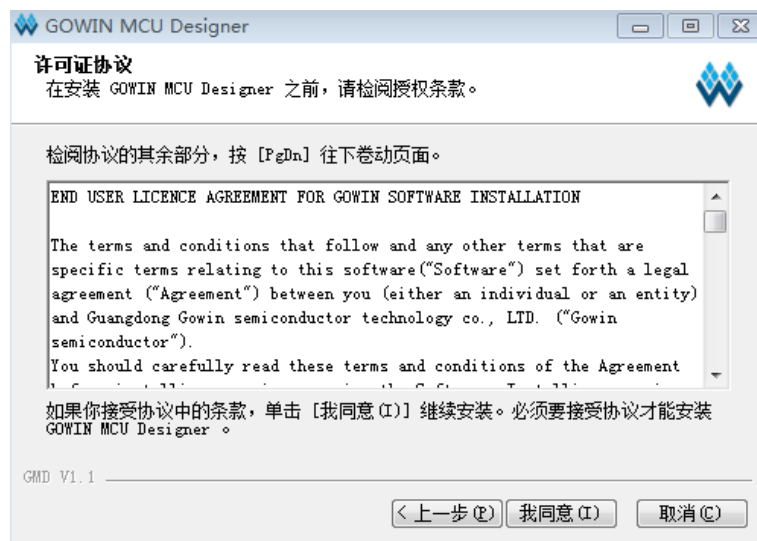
GOWIN MCU Designer

许可证协议
在安装 GOWIN MCU Designer 之前，请检阅授权条款。

检阅协议的其余部分，按 [PgDn] 往下卷动页面。

END USER LICENCE AGREEMENT FOR GOWIN SOFTWARE INSTALLATION

The terms and conditions that follow and any other terms that are specific terms relating to this software("Software") set forth a legal agreement ("Agreement") between you (either an individual or an entity) and Guangdong Gowin semiconductor technology co., LTD. ("Gowin semiconductor").
You should carefully read these terms and conditions of the Agreement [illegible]

如果你接受协议中的条款，单击 [我同意(I)] 继续安装。必须要接受协议才能安装 GOWIN MCU Designer 。

GMD V1.1

< 上一步(P) | 我同意(I) | 取消(C)